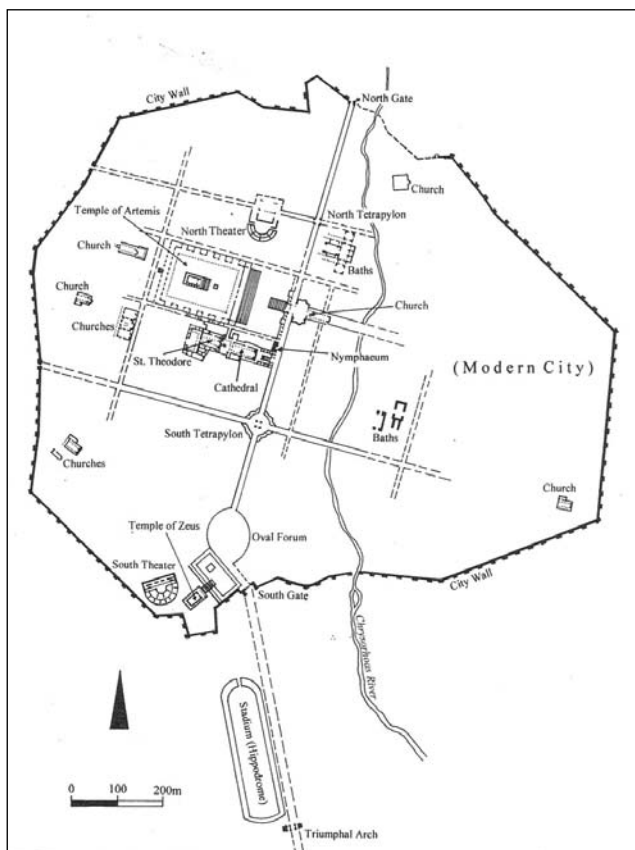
City Wall
North Gate
Church
North Theater
North Tetrapylon
Temple of Artemis
Church
Baths
Church
Church
Churches
St. Theodore
Nymphaeum
Cathedral
(Modern City)
South Tetrapylon
Baths
Churches
Church
Temple of Zeus
Oval Forum
South Theater
City Wall
South Gate
Chrysorhoas River
Stadium (Hipodrome)
0
100
200m
Triumphal Arch